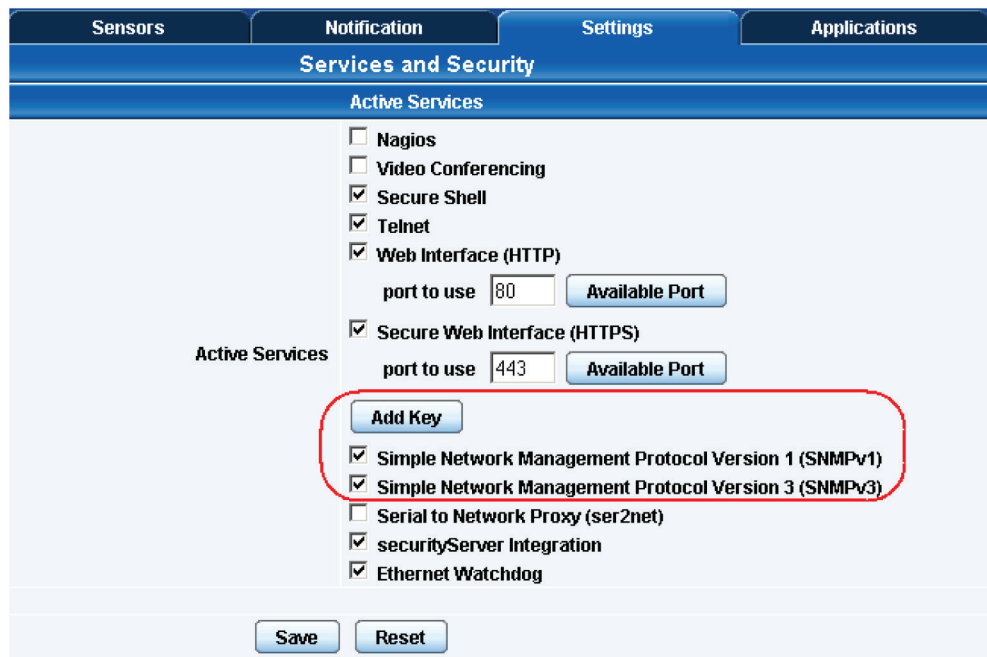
Sensors | Notification | Settings | Applications

Services and Security

Active Services

Active Services

Nagios
Video Conferencing
Secure Shell
Telnet
Web Interface (HTTP)
port to use 80 Available Port
Secure Web Interface (HTTPS)
port to use 443 Available Port
Add Key
Simple Network Management Protocol Version 1 (SNMPv1)
Simple Network Management Protocol Version 3 (SNMPv3)
Serial to Network Proxy (ser2net)
securityServer Integration
Ethernet Watchdog

Save Reset